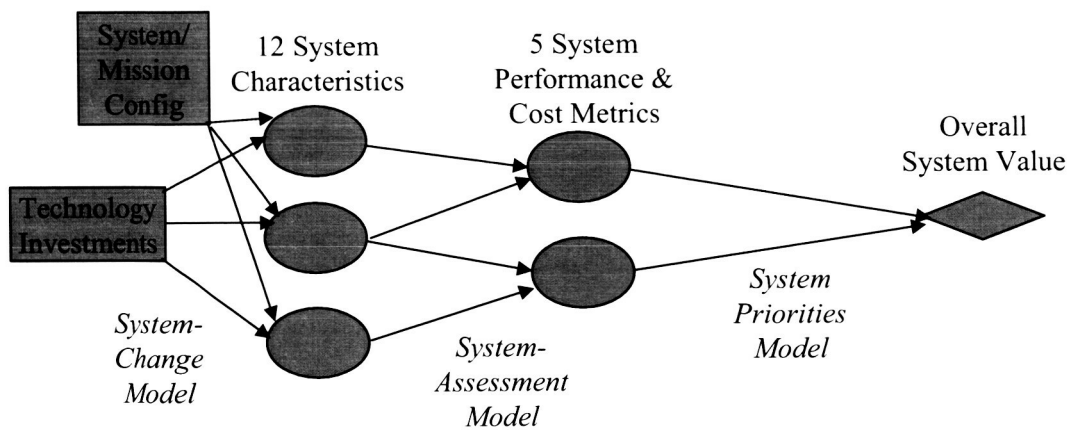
System/ Mission Config

12 System Characteristics

5 System Performance & Cost Metrics

Overall System Value

Technology Investments

System-Change Model

System-Assessment Model

System Priorities Model